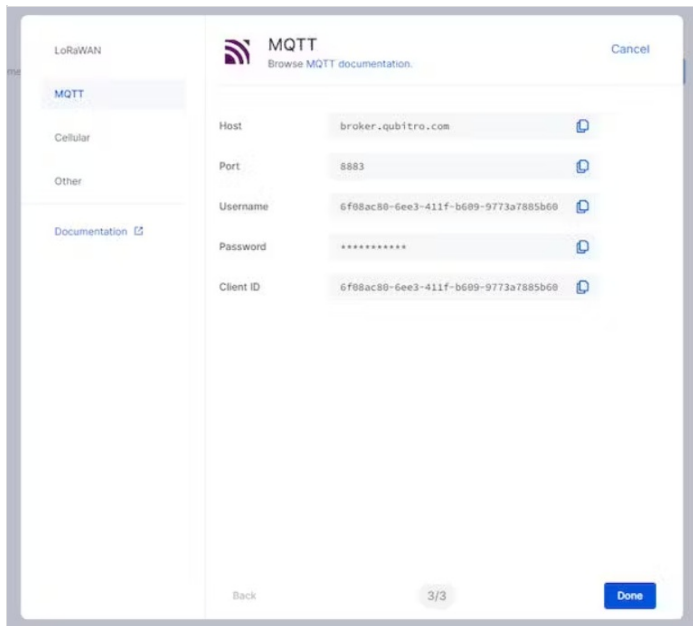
LoRaWAN

MQTT

Cellular

Other

Documentation

MQTT
Browse MQTT documentation.

Cancel

| | |
|---|---|
| Host | broker.qubitro.com |
| Port | 8883 |
| Username | 6f08ac80-6ee3-411f-b609-9773a7885b60 |
| Password | *********** |
| Client ID | 6f08ac80-6ee3-411f-b609-9773a7885b60 |

Back

3/3

Done